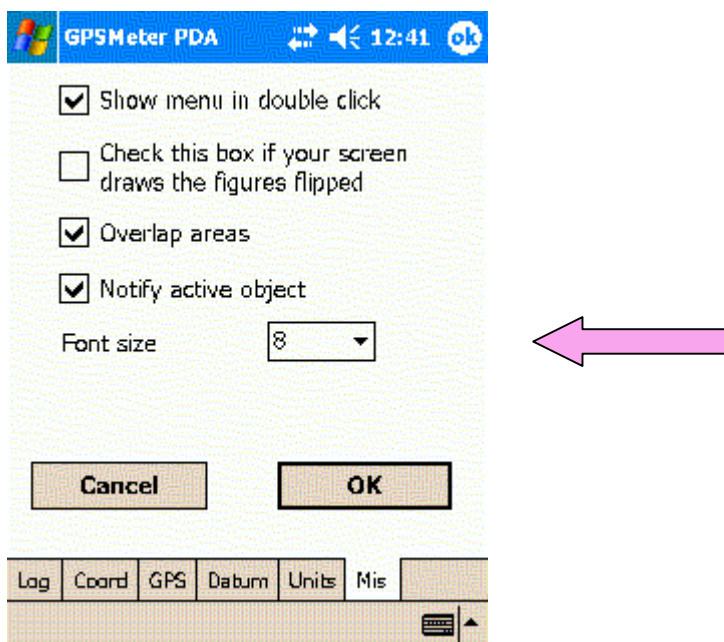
GPSMeter PDA 12:41 ok

Show menu in double click

Check this box if your screen draws the figures flipped

Overlap areas

Notify active object

Font size 8

Cancel OK

| Log | Coord | GPS | Datum | Units | Mis |
|---|---|---|---|---|---|